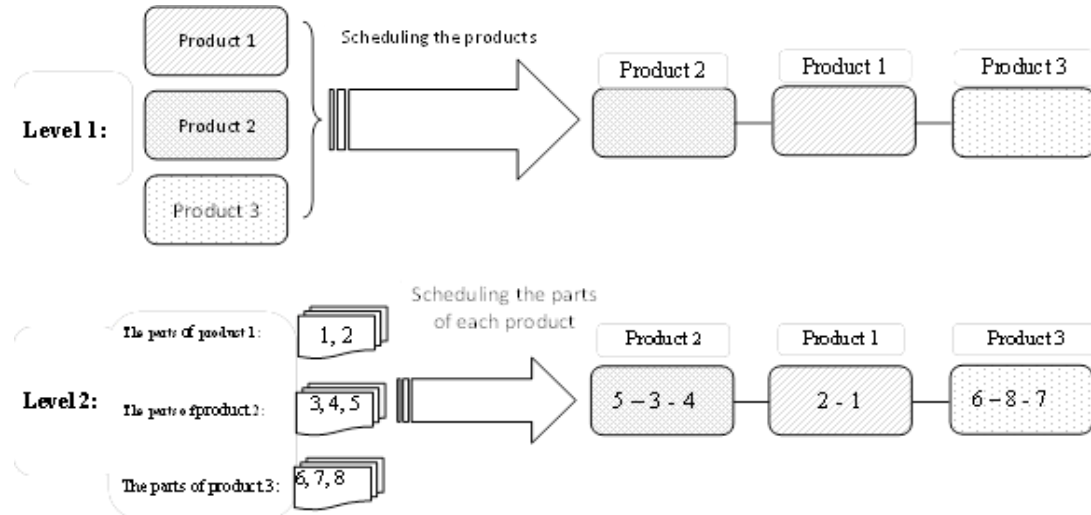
Level 1:

Product 1

Product 2

Product 3

Scheduling the products

Product 2

Product 1

Product 3

Level 2:

The parts of product 1:

1, 2

The parts of product 2:

3, 4, 5

The parts of product 3:

6, 7, 8

Scheduling the parts of each product

Product 2

5 – 3 - 4

Product 1

2 - 1

Product 3

6 – 8 - 7